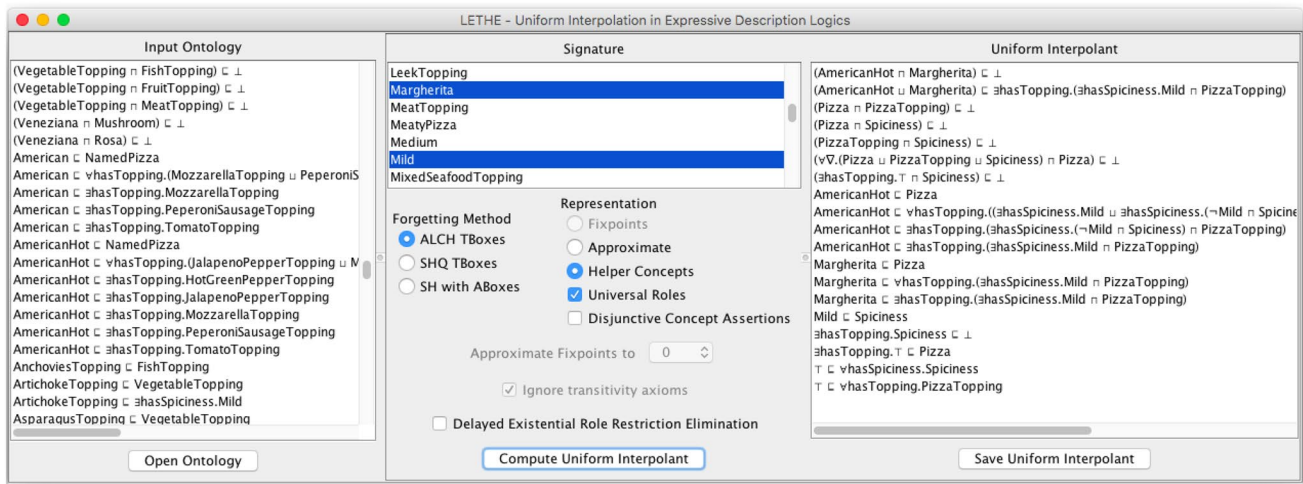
LETHE - Uniform Interpolation in Expressive Description Logics

Input Ontology

(VegetableTopping ⊓ FishTopping) ⊑ ⊥
(VegetableTopping ⊓ FruitTopping) ⊑ ⊥
(VegetableTopping ⊓ MeatTopping) ⊑ ⊥
(Veneziana ⊓ Mushroom) ⊑ ⊥
(Veneziana ⊓ Rosa) ⊑ ⊥
American ⊑ NamedPizza
American ⊑ ∀hasTopping.(MozzarellaTopping ⊔ PeperoniS
American ⊑ ∃hasTopping.MozzarellaTopping
American ⊑ ∃hasTopping.PeperoniSausageTopping
American ⊑ ∃hasTopping.TomatoTopping
AmericanHot ⊑ NamedPizza
AmericanHot ⊑ ∀hasTopping.(JalapenoPepperTopping ⊔ M
AmericanHot ⊑ ∃hasTopping.HotGreenPepperTopping
AmericanHot ⊑ ∃hasTopping.JalapenoPepperTopping
AmericanHot ⊑ ∃hasTopping.MozzarellaTopping
AmericanHot ⊑ ∃hasTopping.PeperoniSausageTopping
AmericanHot ⊑ ∃hasTopping.TomatoTopping
AnchoviesTopping ⊑ FishTopping
ArtichokeTopping ⊑ VegetableTopping
ArtichokeTopping ⊑ ∃hasSpiciness.Mild
AsparagusTopping ⊑ VegetableTopping

Open Ontology

Signature

LeekTopping
Margherita
MeatTopping
MeatyPizza
Medium
Mild
MixedSeafoodTopping

Forgetting Method
ALCH TBoxes
SHQ TBoxes
SH with ABoxes

Representation
Fixpoints
Approximate
Helper Concepts
Universal Roles
Disjunctive Concept Assertions

Approximate Fixpoints to 0

Ignore transitivity axioms

Delayed Existential Role Restriction Elimination

Compute Uniform Interpolant

Uniform Interpolant

(AmericanHot ⊓ Margherita) ⊑ ⊥
(AmericanHot ⊔ Margherita) ⊑ ∃hasTopping.(∃hasSpiciness.Mild ⊓ PizzaTopping)
(Pizza ⊓ PizzaTopping) ⊑ ⊥
(Pizza ⊓ Spiciness) ⊑ ⊥
(PizzaTopping ⊓ Spiciness) ⊑ ⊥
(∀∇.(Pizza ⊔ PizzaTopping ⊔ Spiciness) ⊓ Pizza) ⊑ ⊥
(∃hasTopping.⊤ ⊓ Spiciness) ⊑ ⊥
AmericanHot ⊑ Pizza
AmericanHot ⊑ ∀hasTopping.((∃hasSpiciness.Mild ⊔ ∃hasSpiciness.(¬Mild ⊓ Spicine
AmericanHot ⊑ ∃hasTopping.(∃hasSpiciness.(¬Mild ⊓ Spiciness) ⊓ PizzaTopping)
AmericanHot ⊑ ∃hasTopping.(∃hasSpiciness.Mild ⊓ PizzaTopping)
Margherita ⊑ Pizza
Margherita ⊑ ∀hasTopping.(∃hasSpiciness.Mild ⊓ PizzaTopping)
Margherita ⊑ ∃hasTopping.(∃hasSpiciness.Mild ⊓ PizzaTopping)
Mild ⊑ Spiciness
∃hasTopping.Spiciness ⊑ ⊥
∃hasTopping.⊤ ⊑ Pizza
⊤ ⊑ ∀hasSpiciness.Spiciness
⊤ ⊑ ∀hasTopping.PizzaTopping

Save Uniform Interpolant